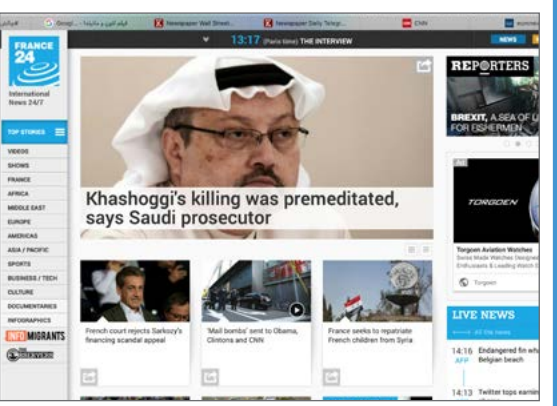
Googl... فيلم اتون و ناتينا Newspaper Wall Street... Newspaper Daily Telegr... CNN

13:17 (Paris time) THE INTERVIEW

NEWS

FRANCE 24

International News 24/7

TOP STORIES

VIDEOS

SHOWS

FRANCE

AFRICA

MIDDLE EAST

EUROPE

AMERICAS

ASIA / PACIFIC

SPORTS

BUSINESS / TECH

CULTURE

DOCUMENTARIES

INFOGRAPHICS

INFO MIGRANTS

OBSERVERS

Khashoggi's killing was premeditated, says Saudi prosecutor

REPORTERS

BREXIT, A SEA OF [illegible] FOR FISHERMEN

TORGOEN

Torgoen Aviation Watches

Swiss Made Watches Designed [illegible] Enthusiasts & Leading Watch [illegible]

Torgoen

French court rejects Sarkozy's financing scandal appeal

'Mail bombs' sent to Obama, Clintons and CNN

France seeks to repatriate French children from Syria

LIVE NEWS

All the news

14:16 AFP Endangered fin wha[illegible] Belgian beach

14:13 Twitter tops earnin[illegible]